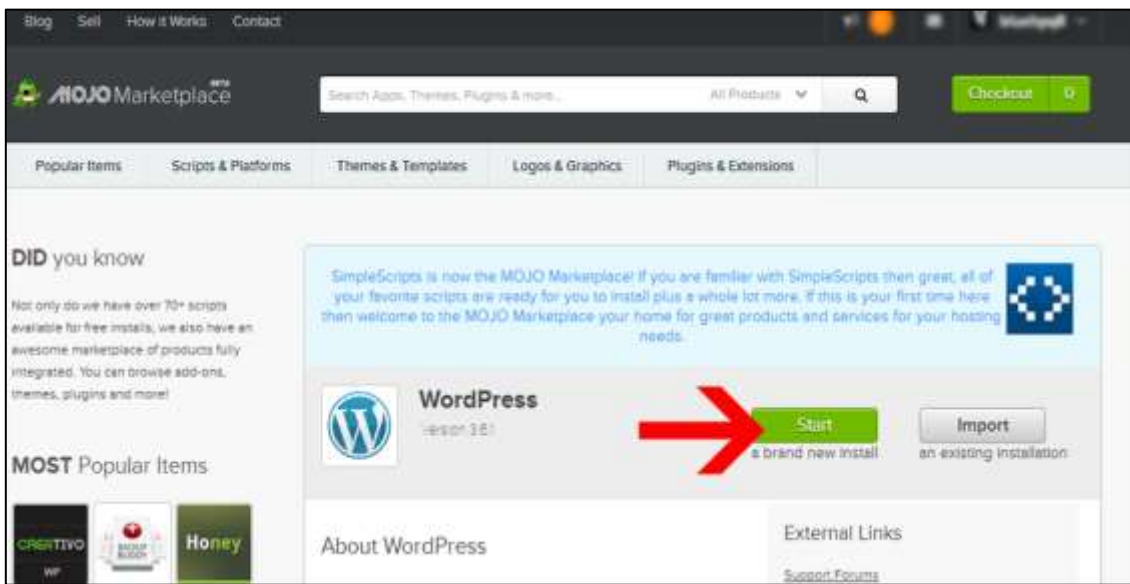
Blog Sell How it Works Contact

MOJO Marketplace BETA

Search Apps, Themes, Plugins & more... All Products

Checkout 0

Popular Items Scripts & Platforms Themes & Templates Logos & Graphics Plugins & Extensions

DID you know

Not only do we have over 70+ scripts available for free installs, we also have an awesome marketplace of products fully integrated. You can browse add-ons, themes, plugins and more!

MOST Popular Items

CREATIVO WP

BACKUP BUDDY

Honey

SimpleScripts is now the MOJO Marketplace! If you are familiar with SimpleScripts then great, all of your favorite scripts are ready for you to install plus a whole lot more. If this is your first time here then welcome to the MOJO Marketplace your home for great products and services for your hosting needs.

WordPress

Version 3.6.1

Start

a brand new install

Import

an existing installation

About WordPress

External Links

Support Forums